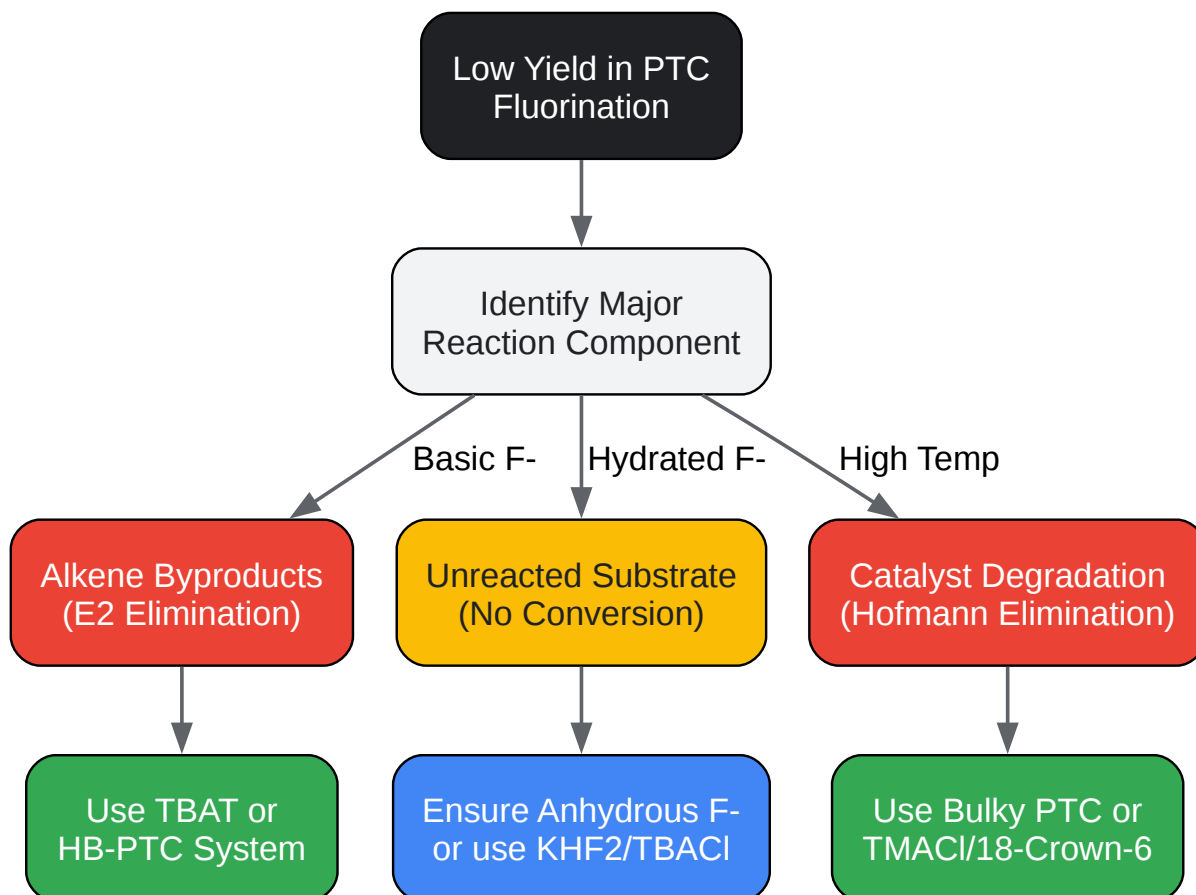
Low Yield in PTC Fluorination

Identify Major Reaction Component

Basic F-

Hydrated F-

High Temp

Alkene Byproducts (E2 Elimination)

Unreacted Substrate (No Conversion)

Catalyst Degradation (Hofmann Elimination)

Use TBAT or HB-PTC System

Ensure Anhydrous F- or use KHF2/TBACl

Use Bulky PTC or TMACl/18-Crown-6